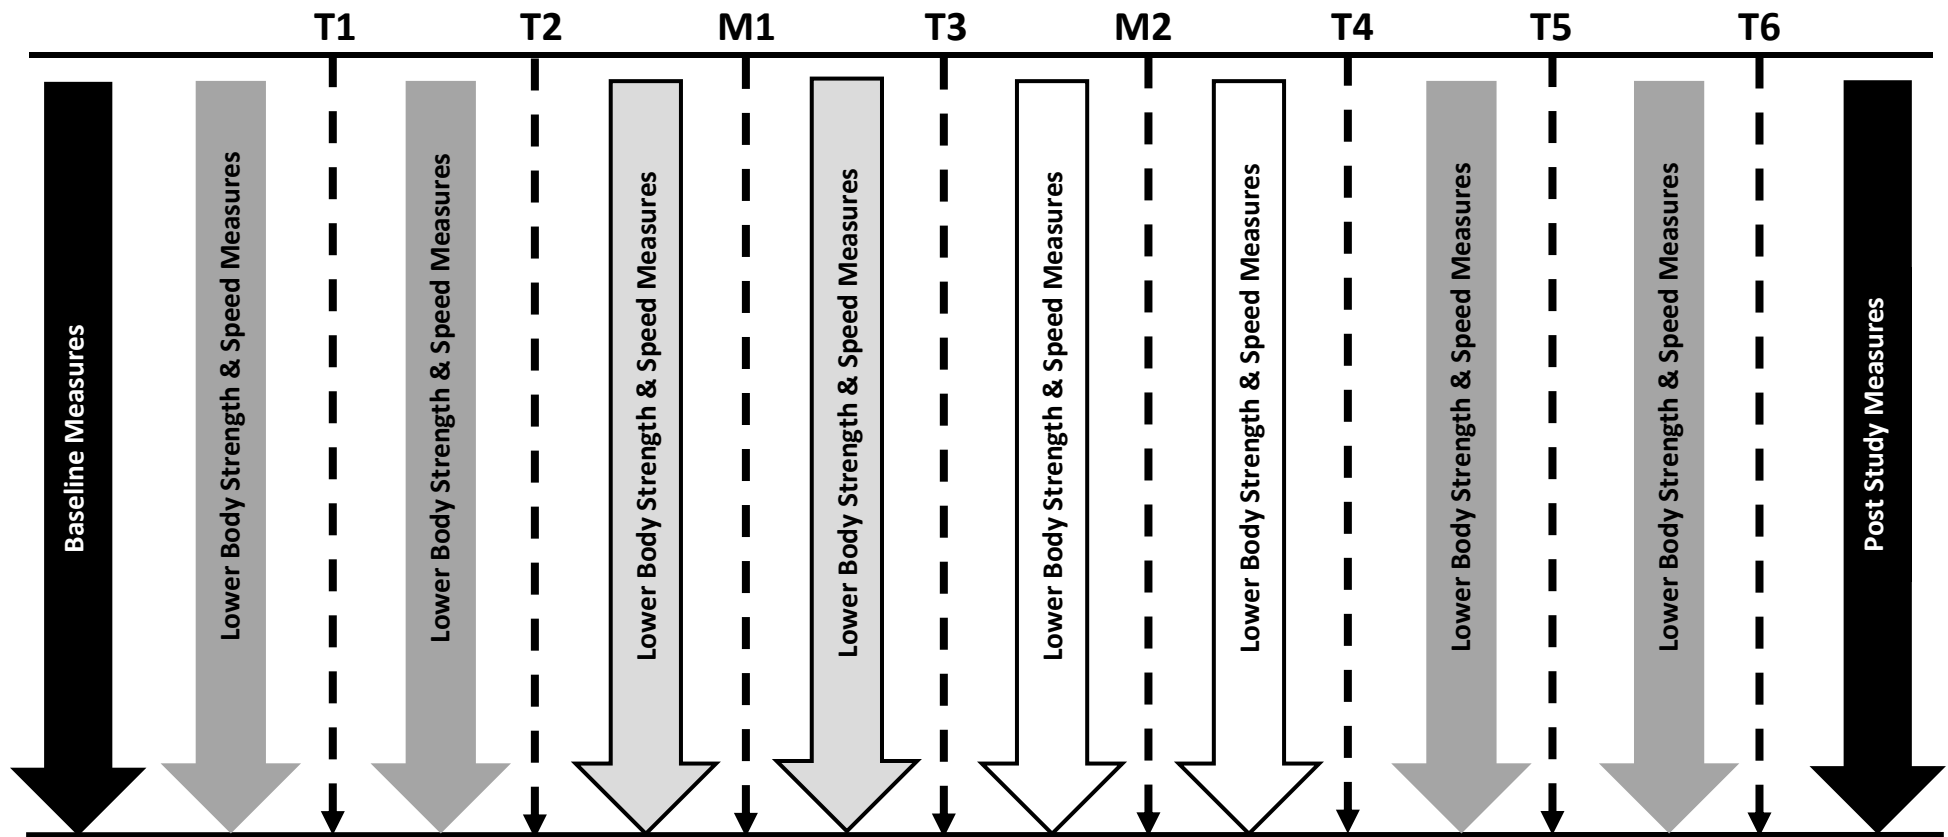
T1 T2 M1 T3 M2 T4 T5 T6

Baseline Measures

Lower Body Strength & Speed Measures

Lower Body Strength & Speed Measures

Lower Body Strength & Speed Measures

Lower Body Strength & Speed Measures

Lower Body Strength & Speed Measures

Lower Body Strength & Speed Measures

Lower Body Strength & Speed Measures

Lower Body Strength & Speed Measures

Post Study Measures